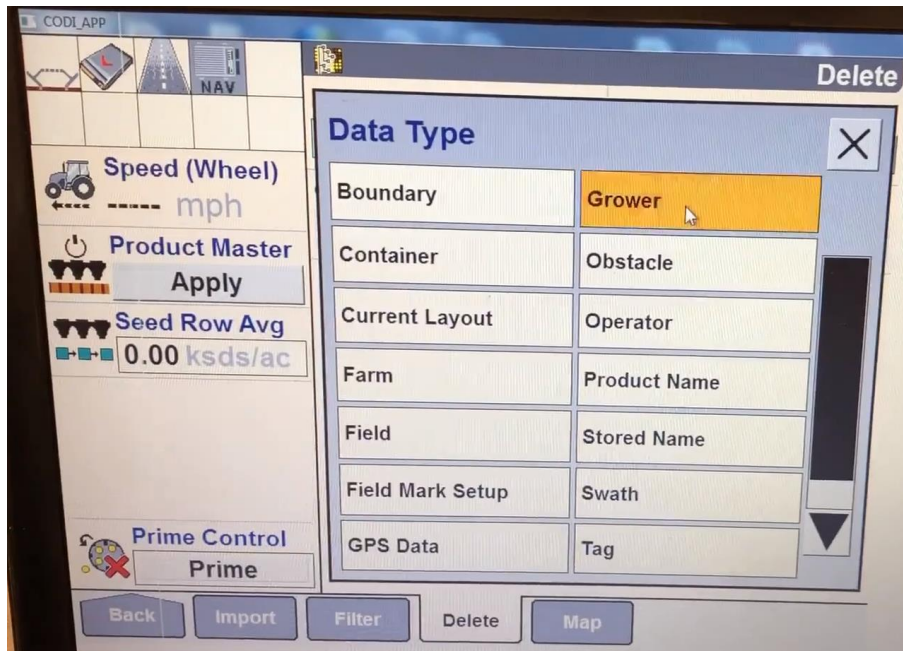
CODI_APP

NAV

Delete

Speed (Wheel)
----- mph

Product Master
Apply

Seed Row Avg
0.00 ksds/ac

Prime Control
Prime

Data Type

| Boundary | Grower |
|---|---|
| Container | Obstacle |
| Current Layout | Operator |
| Farm | Product Name |
| Field | Stored Name |
| Field Mark Setup | Swath |
| GPS Data | Tag |

Back Import Filter Delete Map